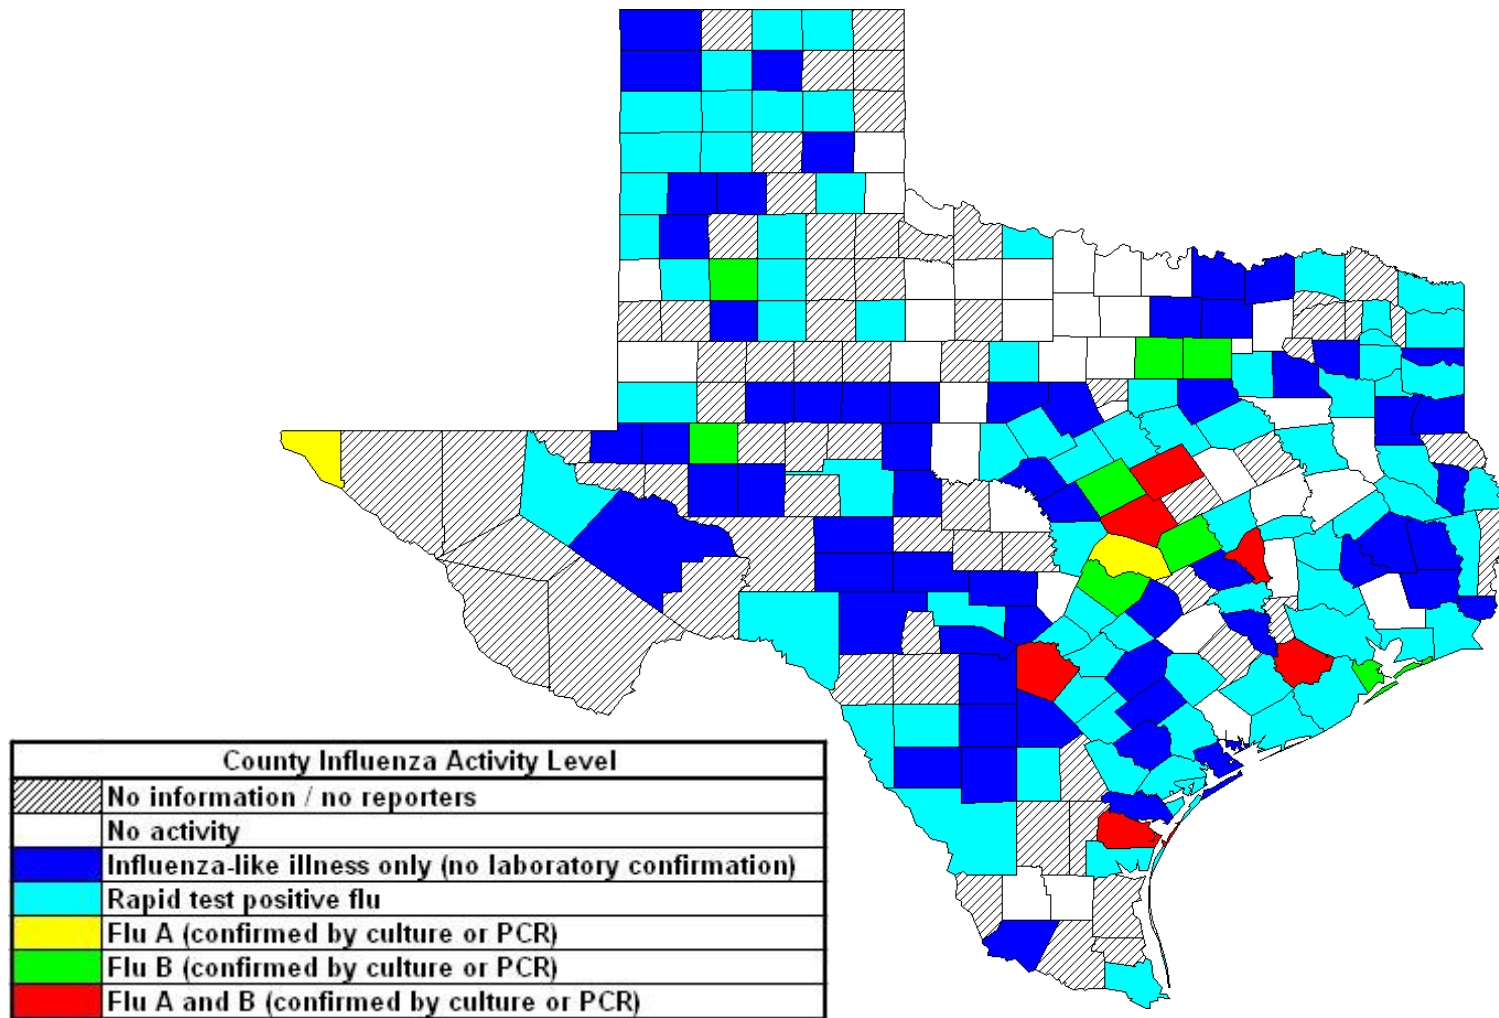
| County Influenza Activity Level | |
|---|---|
| | No information / no reporters |
| | No activity |
| | Influenza-like illness only (no laboratory confirmation) |
| | Rapid test positive flu |
| | Flu A (confirmed by culture or PCR) |
| | Flu B (confirmed by culture or PCR) |
| | Flu A and B (confirmed by culture or PCR) |